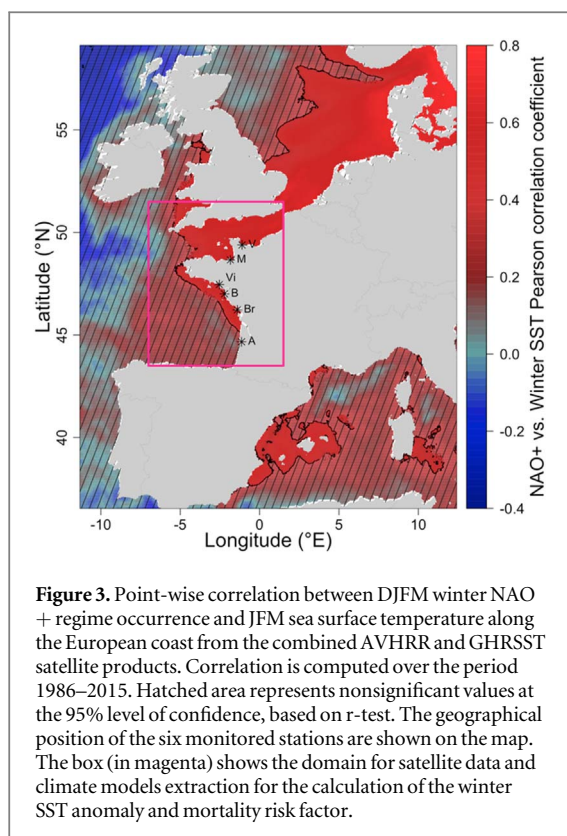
0.8
0.6
0.4
0.2
0.0
-0.2
-0.4
NAO+ vs. Winter SST Pearson correlation coefficient

55
50
45
40
Latitude (°N)

V
M
Vi
B
Br
A

-10
-5
0
5
10
Longitude (°E)

**Figure 3.** Point-wise correlation between DJFM winter NAO + regime occurrence and JFM sea surface temperature along the European coast from the combined AVHRR and GHRSST satellite products. Correlation is computed over the period 1986–2015. Hatched area represents nonsignificant values at the 95% level of confidence, based on r-test. The geographical position of the six monitored stations are shown on the map. The box (in magenta) shows the domain for satellite data and climate models extraction for the calculation of the winter SST anomaly and mortality risk factor.